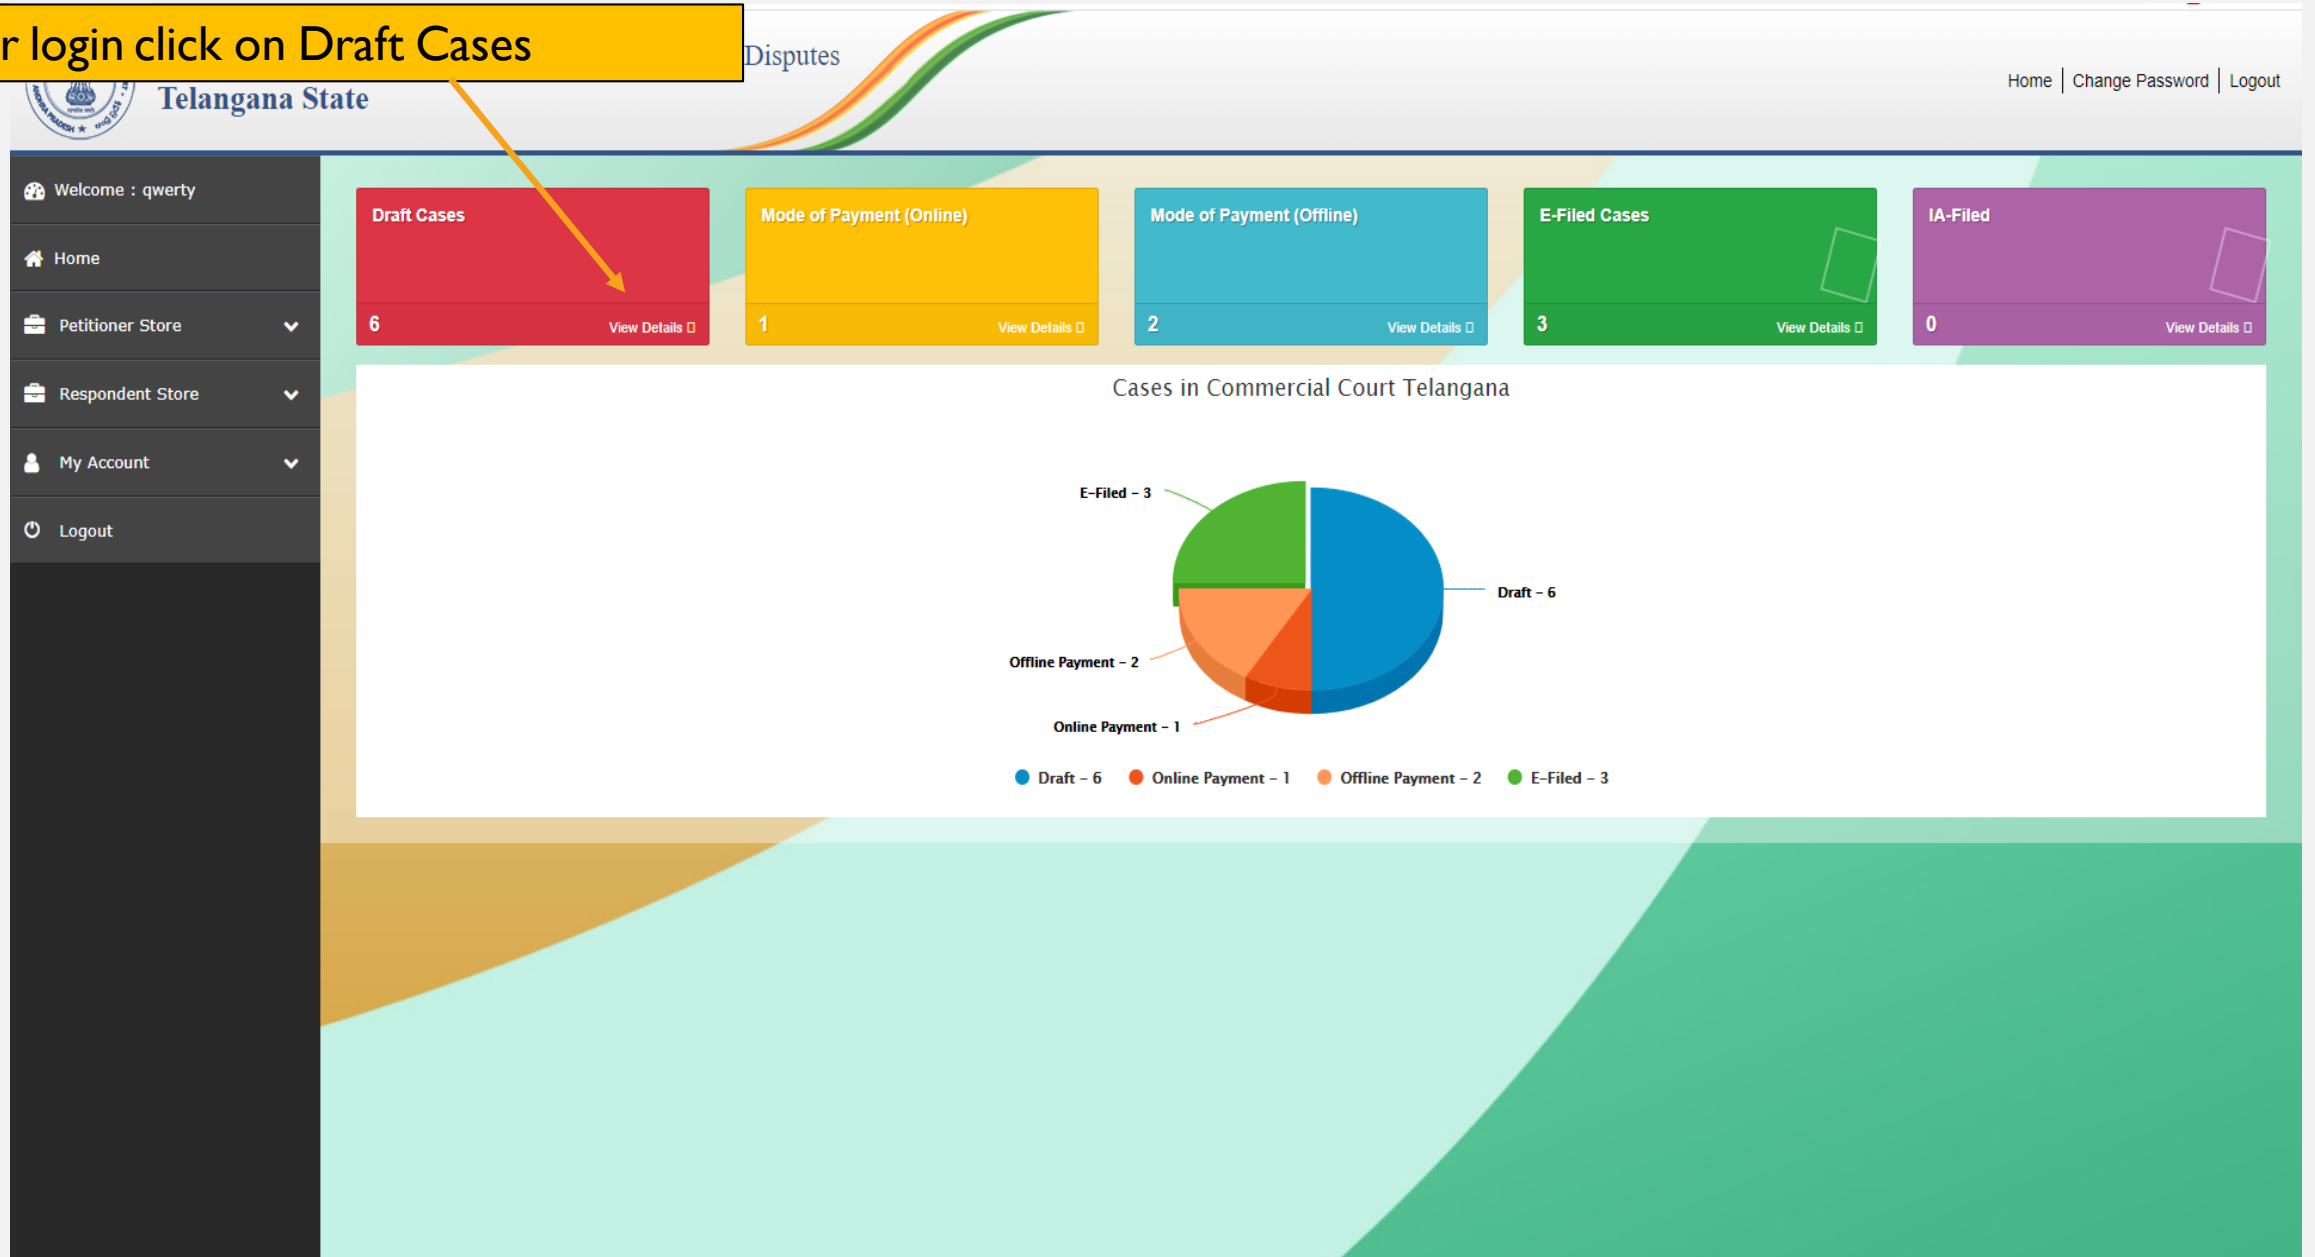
r login click on Draft Cases

Disputes

Telangana State

Home | Change Password | Logout

Welcome : qwerty

Home

Petitioner Store

Respondent Store

My Account

Logout

Draft Cases

6

View Details

Mode of Payment (Online)

1

View Details

Mode of Payment (Offline)

2

View Details

E-Filed Cases

3

View Details

IA-Filed

0

View Details

Cases in Commercial Court Telangana

E-Filed – 3

Draft – 6

Offline Payment – 2

Online Payment – 1

Draft – 6 Online Payment – 1 Offline Payment – 2 E-Filed – 3